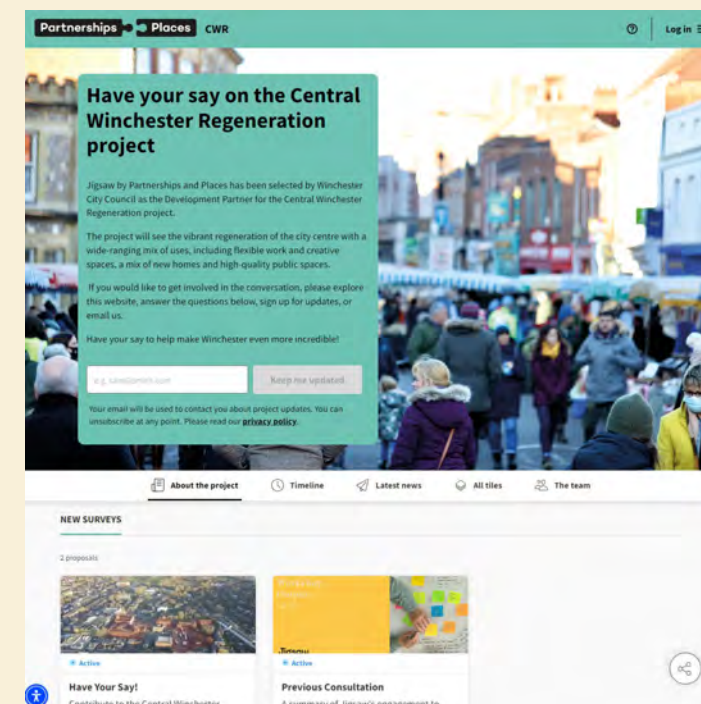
Partnerships Places CWR

Log in

Have your say on the Central Winchester Regeneration project

Jigsaw by Partnerships and Places has been selected by Winchester City Council as the Development Partner for the Central Winchester Regeneration project.

The project will see the vibrant regeneration of the city centre with a wide-ranging mix of uses, including flexible work and creative spaces, a mix of new homes and high-quality public spaces.

If you would like to get involved in the conversation, please explore this website, answer the questions below, sign up for updates, or email us.

Have your say to help make Winchester even more incredible!

e.g. sam@email.com

Keep me updated

Your email will be used to contact you about project updates. You can unsubscribe at any point. Please read our privacy policy.

About the project Timeline Latest news All tiles The team

NEW SURVEYS

2 proposals

Active

Have Your Say!

Contribute to the Central Winchester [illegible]

Jigsaw

Active

Previous Consultation

A summary of Jigsaw's engagement to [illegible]